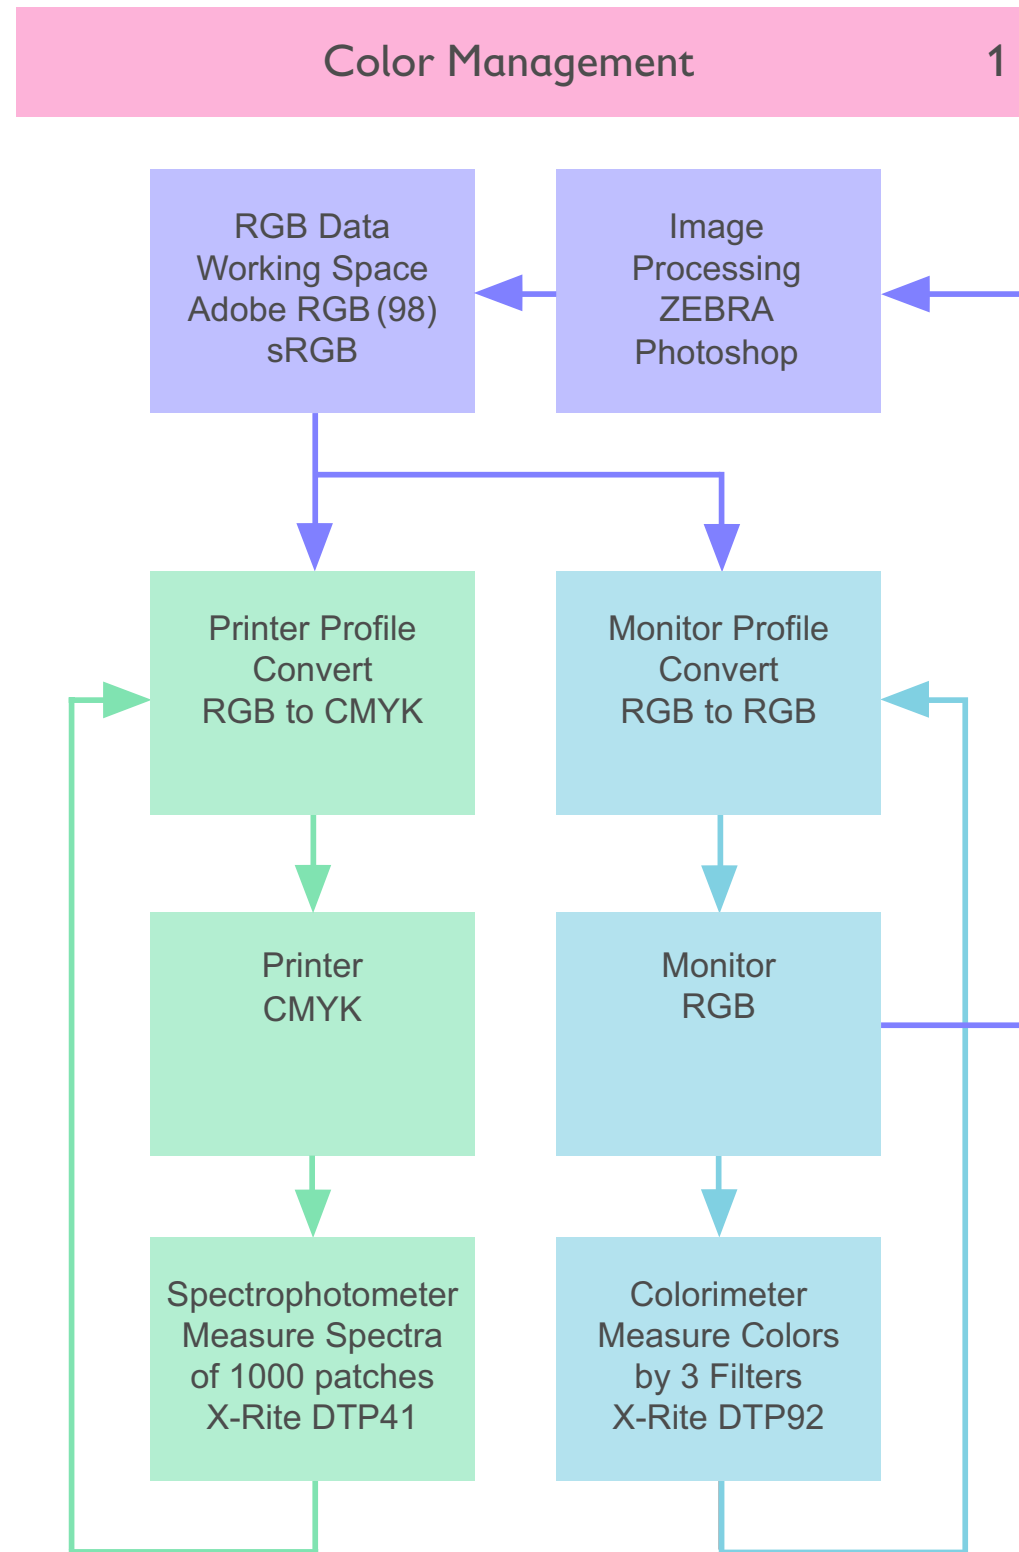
Color Management 1

RGB Data
Working Space
Adobe RGB (98)
sRGB

Image
Processing
ZEBRA
Photoshop

Printer Profile
Convert
RGB to CMYK

Monitor Profile
Convert
RGB to RGB

Printer
CMYK

Monitor
RGB

Spectrophotometer
Measure Spectra
of 1000 patches
X-Rite DTP41

Colorimeter
Measure Colors
by 3 Filters
X-Rite DTP92